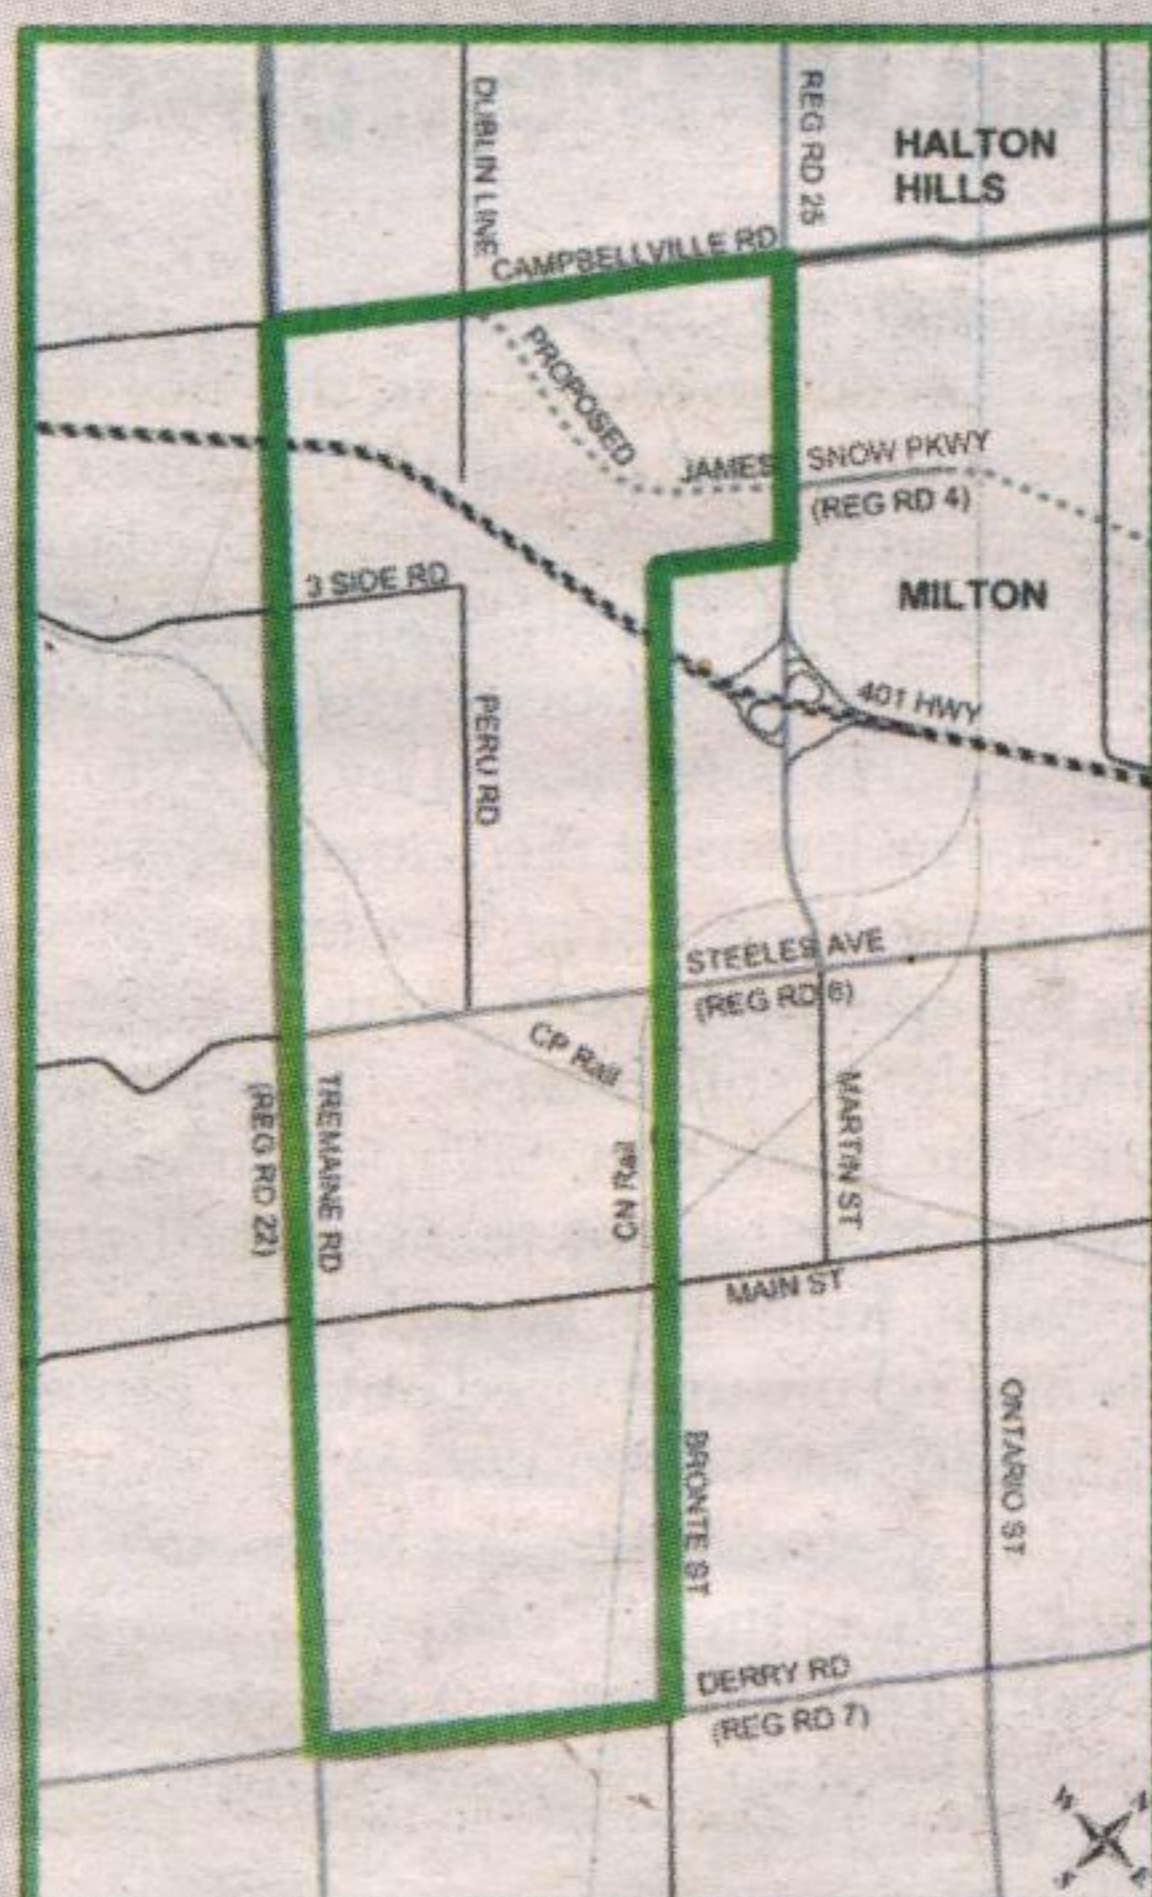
DUBLIN LINE
REG RD 25
HALTON HILLS
CAMPBELLVILLE RD
PROPOSED
JAMES SNOW PKWY
(REG RD 4)
3 SIDE RD
MILTON
401 HWY
PERU RD
STEELES AVE
(REG RD 8)
CP Rail
(REG RD 22)
TREMAINE RD
CN Rail
MARTIN ST
MAIN ST
ONTARIO ST
BRONTE ST
DERRY RD
(REG RD 7)
N
E
S
W